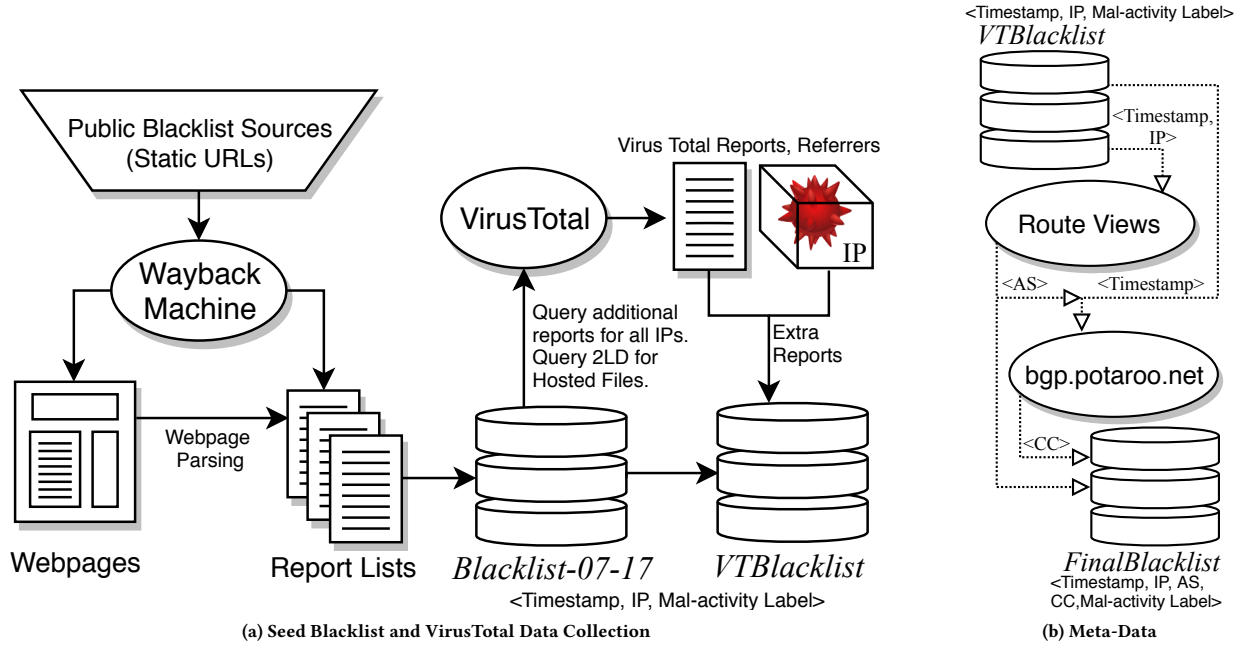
Public Blacklist Sources (Static URLs)

Wayback Machine

Webpage Parsing

Webpages

Report Lists

VirusTotal

Virus Total Reports, Referrers

IP

Query additional reports for all IPs. Query 2LD for Hosted Files.

Extra Reports

Blacklist-07-17

VTBlacklist

<Timestamp, IP, Mal-activity Label>

(a) Seed Blacklist and VirusTotal Data Collection

<Timestamp, IP, Mal-activity Label>
VTBlacklist

<Timestamp, IP>

Route Views

<AS>

<Timestamp>

bgp.potaroo.net

<CC>

FinalBlacklist
<Timestamp, IP, AS, CC,Mal-activity Label>

(b) Meta-Data